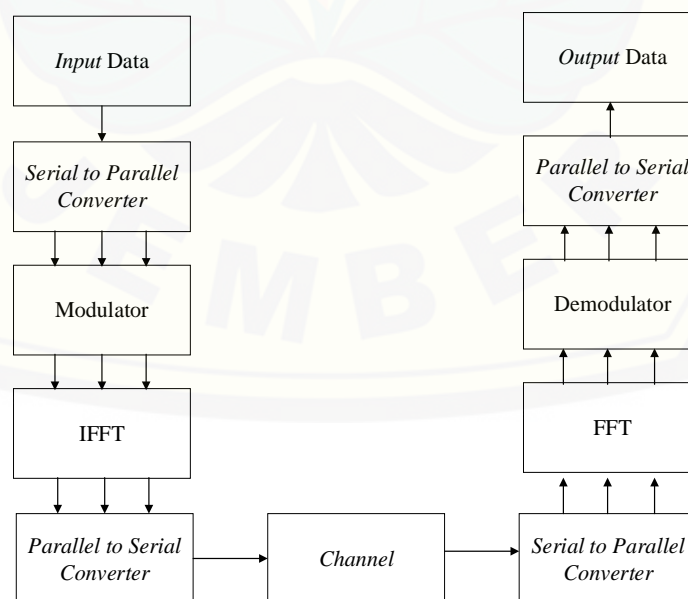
*Input* Data

*Serial to Parallel Converter*

Modulator

IFFT

*Parallel to Serial Converter*

*Channel*

*Serial to Parallel Converter*

FFT

Demodulator

*Parallel to Serial Converter*

*Output* Data